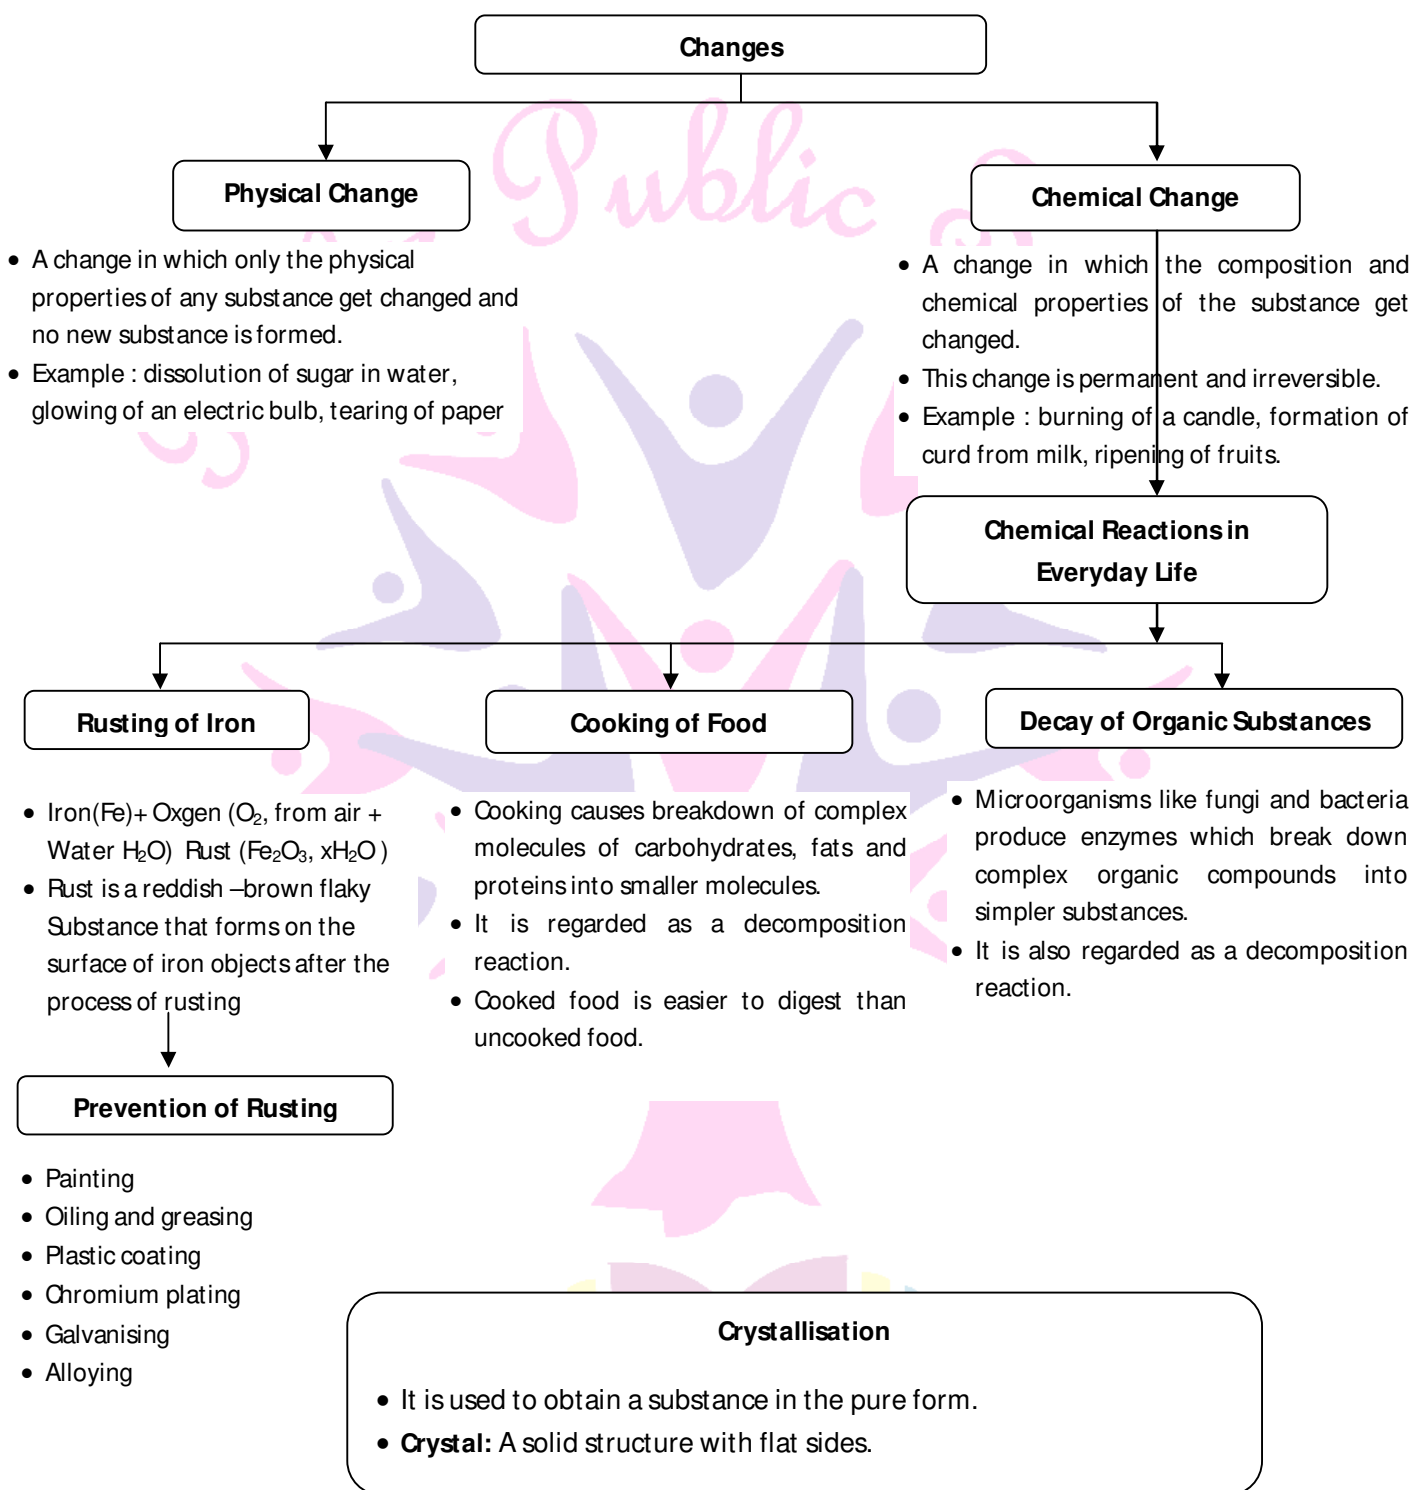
Changes

Physical Change

Chemical Change

- A change in which only the physical properties of any substance get changed and no new substance is formed.
- Example : dissolution of sugar in water, glowing of an electric bulb, tearing of paper

- A change in which the composition and chemical properties of the substance get changed.
- This change is permanent and irreversible.
- Example : burning of a candle, formation of curd from milk, ripening of fruits.

Chemical Reactions in Everyday Life

Rusting of Iron

Cooking of Food

Decay of Organic Substances

- Iron(Fe) + Oxgen ($O_2$, from air + Water $H_2O$) Rust ($Fe_2O_3$, $xH_2O$)
- Rust is a reddish –brown flaky Substance that forms on the surface of iron objects after the process of rusting

- Cooking causes breakdown of complex molecules of carbohydrates, fats and proteins into smaller molecules.
- It is regarded as a decomposition reaction.
- Cooked food is easier to digest than uncooked food.

- Microorganisms like fungi and bacteria produce enzymes which break down complex organic compounds into simpler substances.
- It is also regarded as a decomposition reaction.

Prevention of Rusting

- Painting
- Oiling and greasing
- Plastic coating
- Chromium plating
- Galvanising
- Alloying

Crystallisation

- It is used to obtain a substance in the pure form.
- **Crystal:** A solid structure with flat sides.

Public